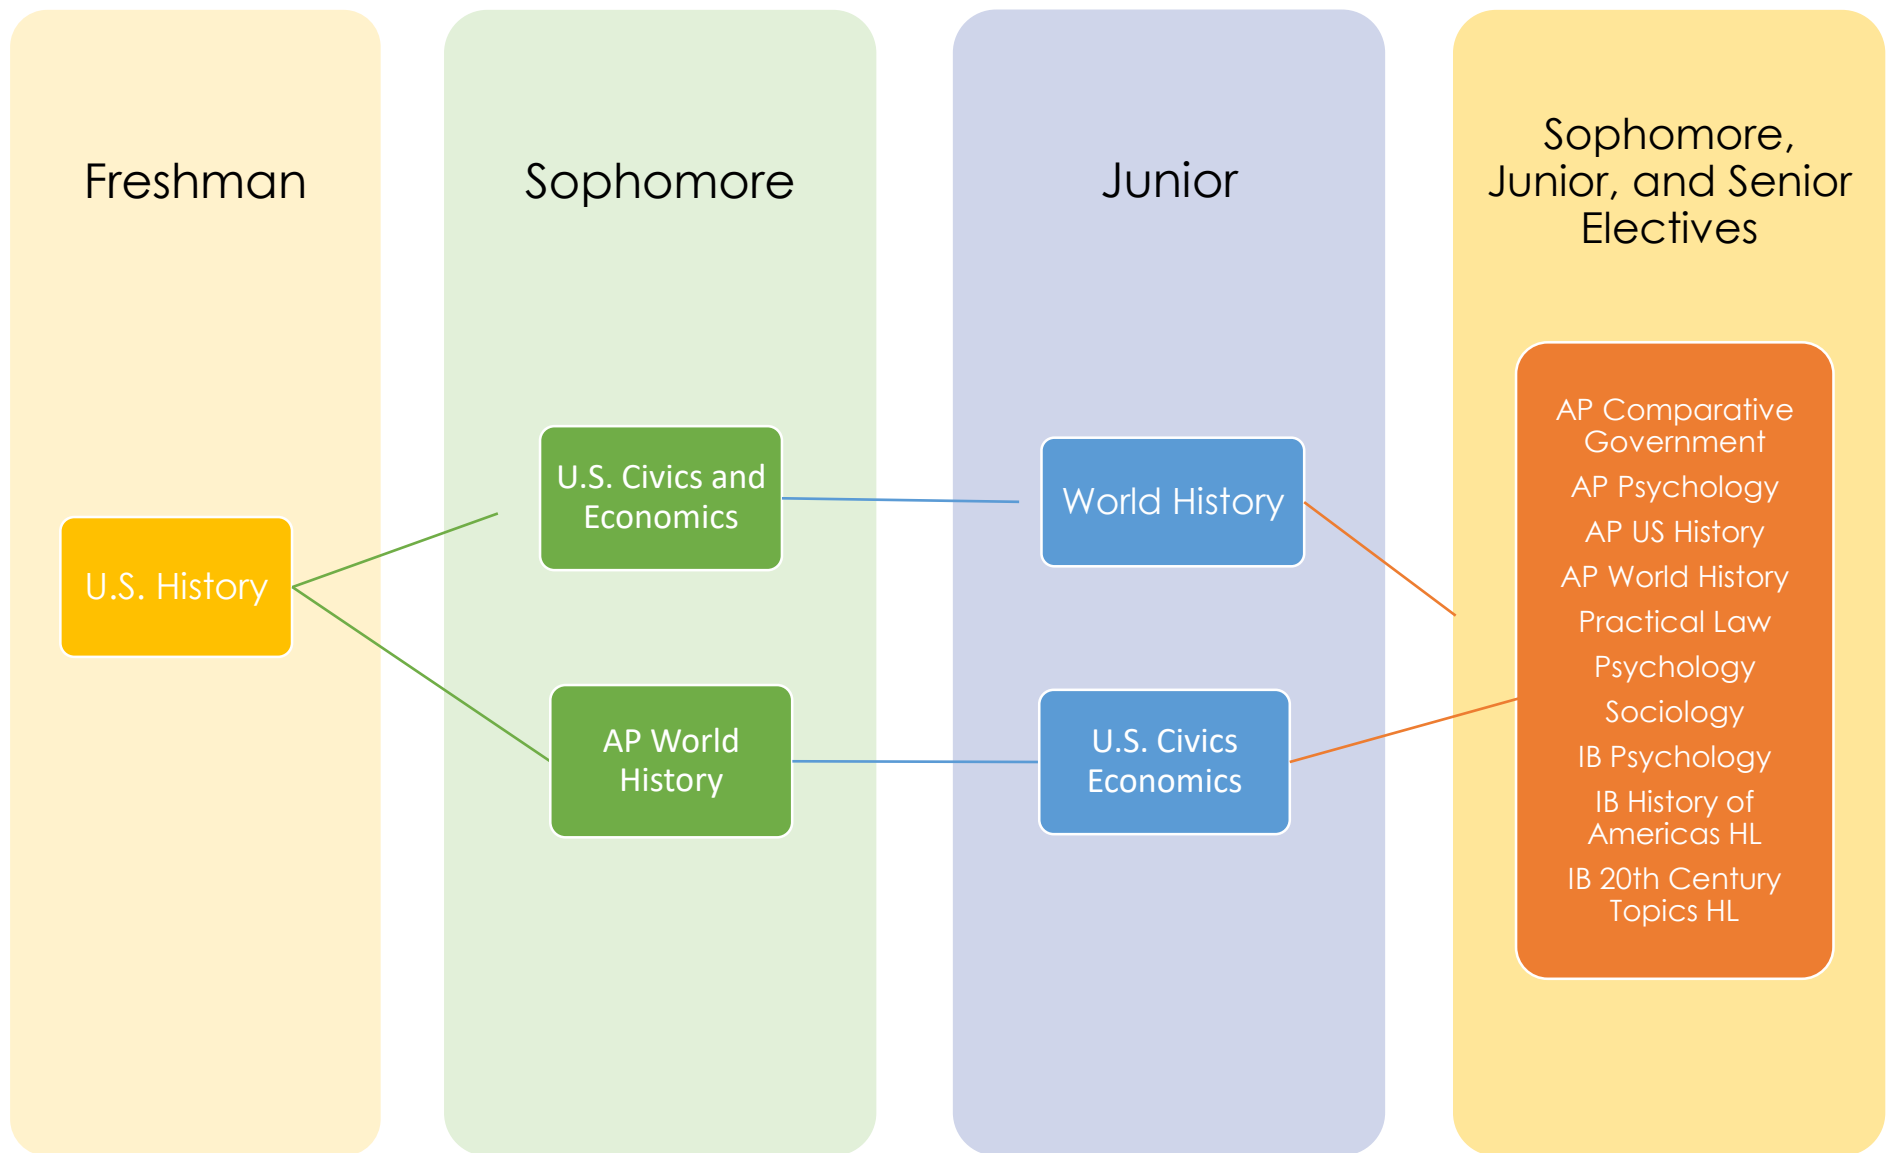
Freshman

Sophomore

Junior

Sophomore, Junior, and Senior Electives

U.S. History

U.S. Civics and Economics

AP World History

World History

U.S. Civics Economics

AP Comparative Government
AP Psychology
AP US History
AP World History
Practical Law
Psychology
Sociology
IB Psychology
IB History of Americas HL
IB 20th Century Topics HL